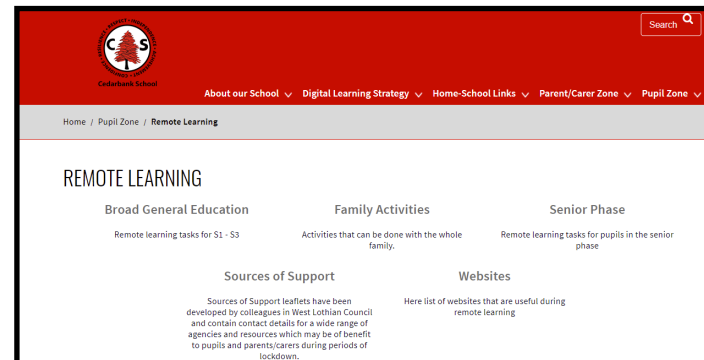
C S
Cedarbank School

Search

About our School Digital Learning Strategy Home-School Links Parent/Carer Zone Pupil Zone

Home / Pupil Zone / Remote Learning

REMOTE LEARNING

Broad General Education

Remote learning tasks for S1 - S3

Family Activities

Activities that can be done with the whole family.

Senior Phase

Remote learning tasks for pupils in the senior phase

Sources of Support

Sources of Support leaflets have been developed by colleagues in West Lothian Council and contain contact details for a wide range of agencies and resources which may be of benefit to pupils and parents/carers during periods of lockdown.

Websites

Here list of websites that are useful during remote learning